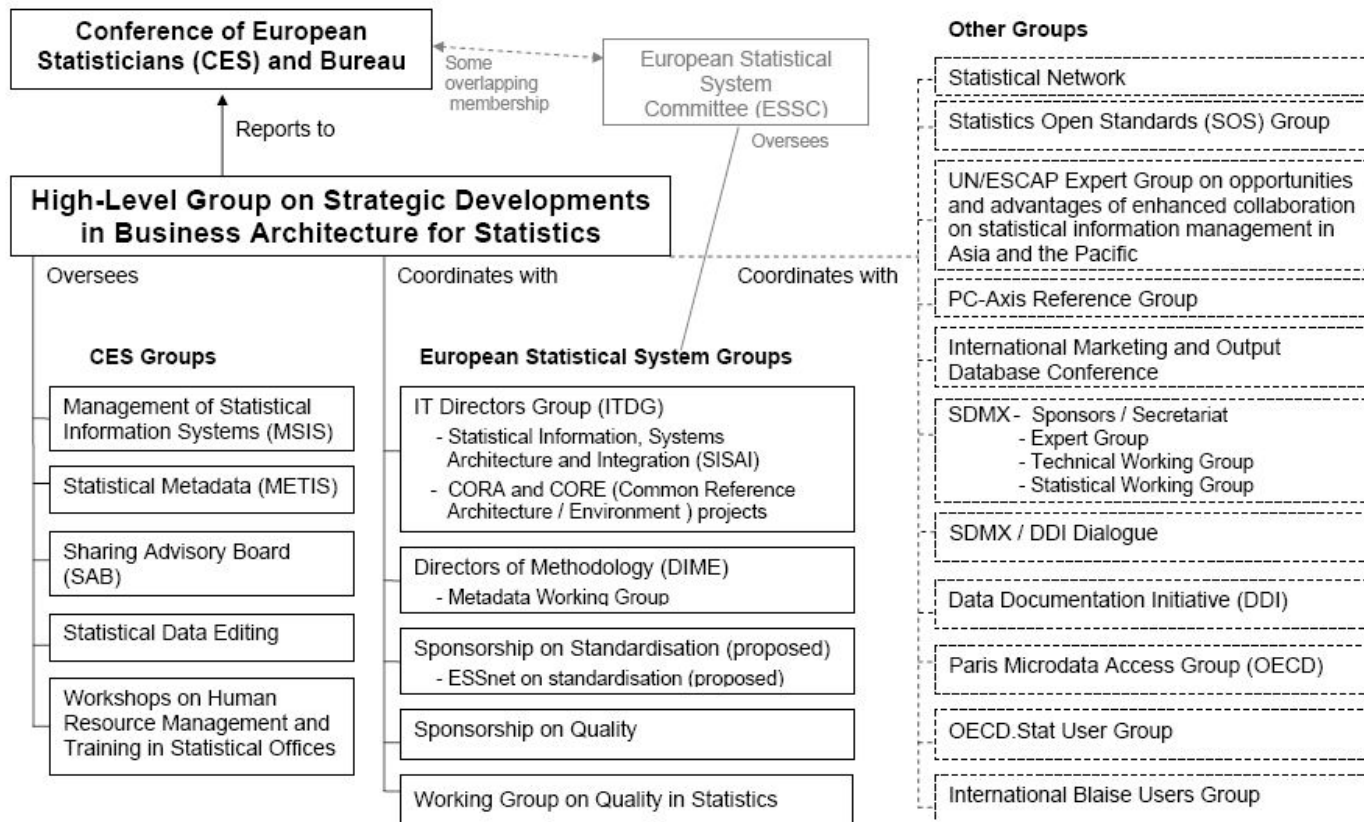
Conference of European Statisticians (CES) and Bureau

Some overlapping membership

European Statistical System Committee (ESSC)

Oversees

Reports to

High-Level Group on Strategic Developments in Business Architecture for Statistics

Oversees

Coordinates with

Coordinates with

CES Groups

Management of Statistical Information Systems (MSIS)

Statistical Metadata (METIS)

Sharing Advisory Board (SAB)

Statistical Data Editing

Workshops on Human Resource Management and Training in Statistical Offices

European Statistical System Groups

IT Directors Group (ITDG)
- Statistical Information, Systems Architecture and Integration (SISAI)
- CORA and CORE (Common Reference Architecture / Environment ) projects

Directors of Methodology (DIME)
- Metadata Working Group

Sponsorship on Standardisation (proposed)
- ESSnet on standardisation (proposed)

Sponsorship on Quality

Working Group on Quality in Statistics

Other Groups

Statistical Network

Statistics Open Standards (SOS) Group

UN/ESCAP Expert Group on opportunities and advantages of enhanced collaboration on statistical information management in Asia and the Pacific

PC-Axis Reference Group

International Marketing and Output Database Conference

SDMX - Sponsors / Secretariat
- Expert Group
- Technical Working Group
- Statistical Working Group

SDMX / DDI Dialogue

Data Documentation Initiative (DDI)

Paris Microdata Access Group (OECD)

OECD.Stat User Group

International Blaise Users Group